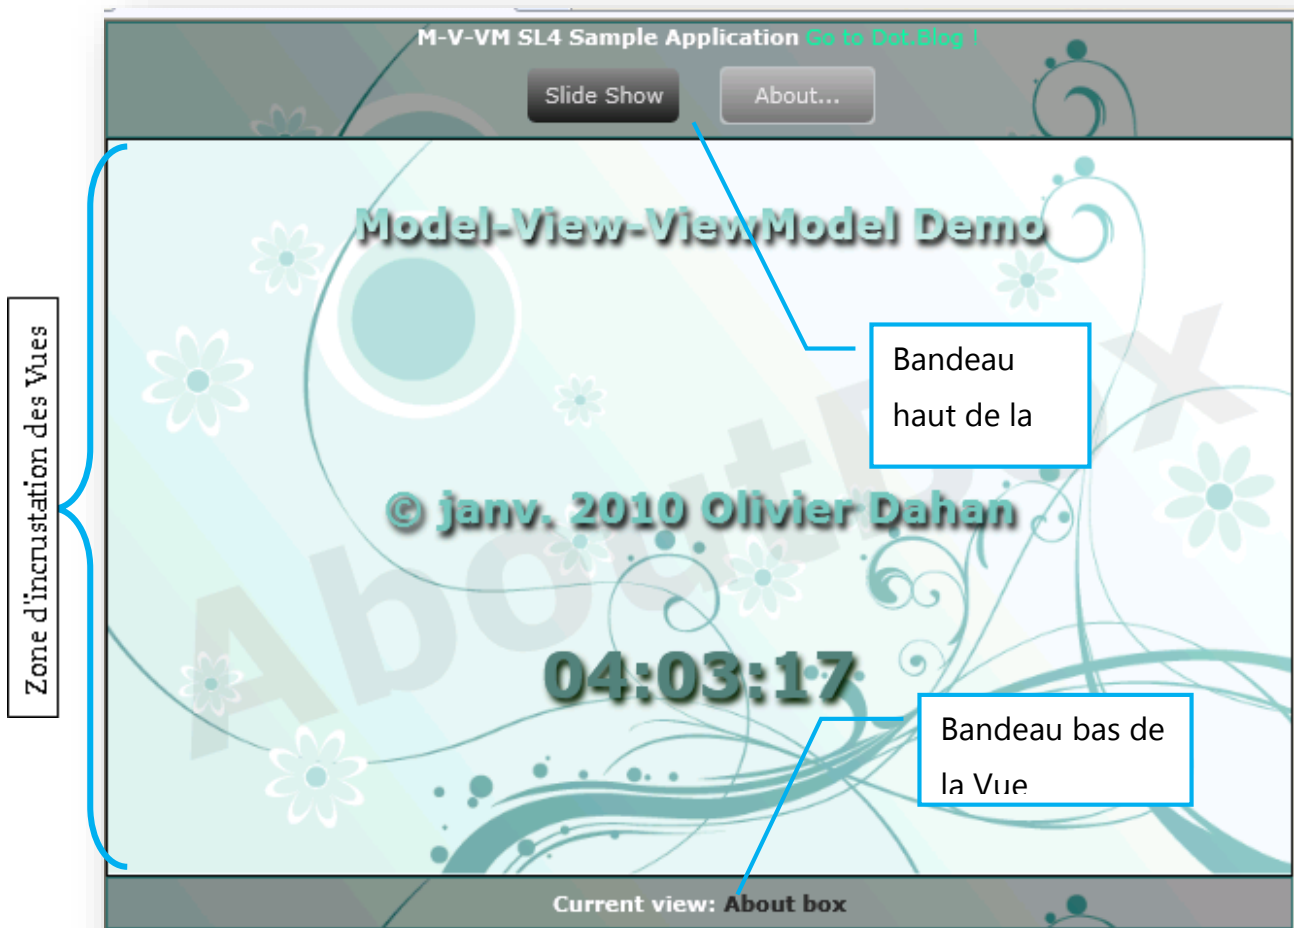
M-V-VM SL4 Sample Application Go to Dot.Blog !

Slide Show

About...

Model-View-ViewModel Demo

Bandeau haut de la

© janv. 2010 Olivier Dahan

AboutBox

04:03:17

Bandeau bas de la Vue

Zone d'incrustation des Vues

Current view: About box